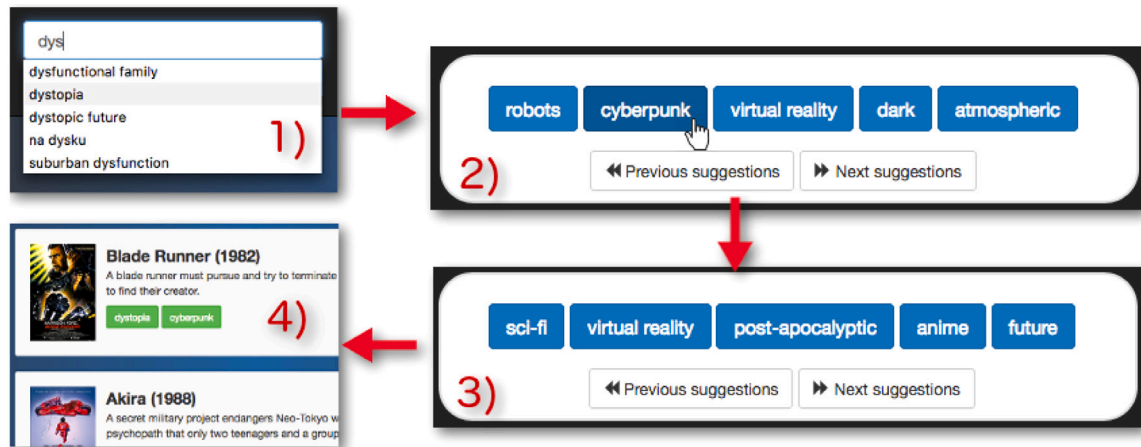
dys

dysfunctional family
dystopia
dystopic future
na dysku
suburban dysfunction

1)

robots cyberpunk virtual reality dark atmospheric

2)

Previous suggestions Next suggestions

sci-fi virtual reality post-apocalyptic anime future

3)

Previous suggestions Next suggestions

Blade Runner (1982)
A blade runner must pursue and try to terminate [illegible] to find their creator.

dystopia cyberpunk

4)

Akira (1988)
A secret military project endangers Neo-Tokyo w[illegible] psychopath that only two teenagers and a group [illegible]